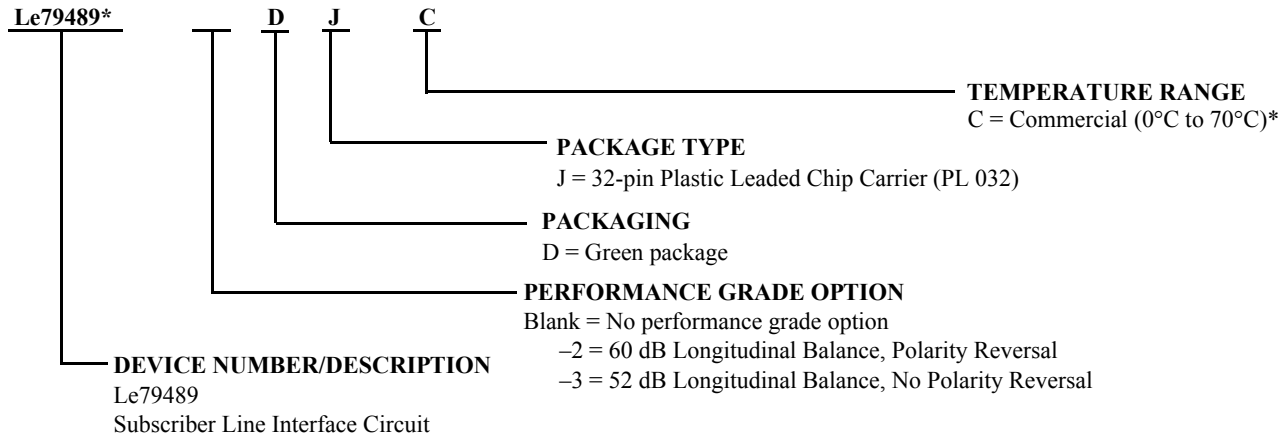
Le79489* D J C

TEMPERATURE RANGE
C = Commercial (0°C to 70°C)*

PACKAGE TYPE
J = 32-pin Plastic Leaded Chip Carrier (PL 032)

PACKAGING
D = Green package

PERFORMANCE GRADE OPTION
Blank = No performance grade option
–2 = 60 dB Longitudinal Balance, Polarity Reversal
–3 = 52 dB Longitudinal Balance, No Polarity Reversal

DEVICE NUMBER/DESCRIPTION
Le79489
Subscriber Line Interface Circuit